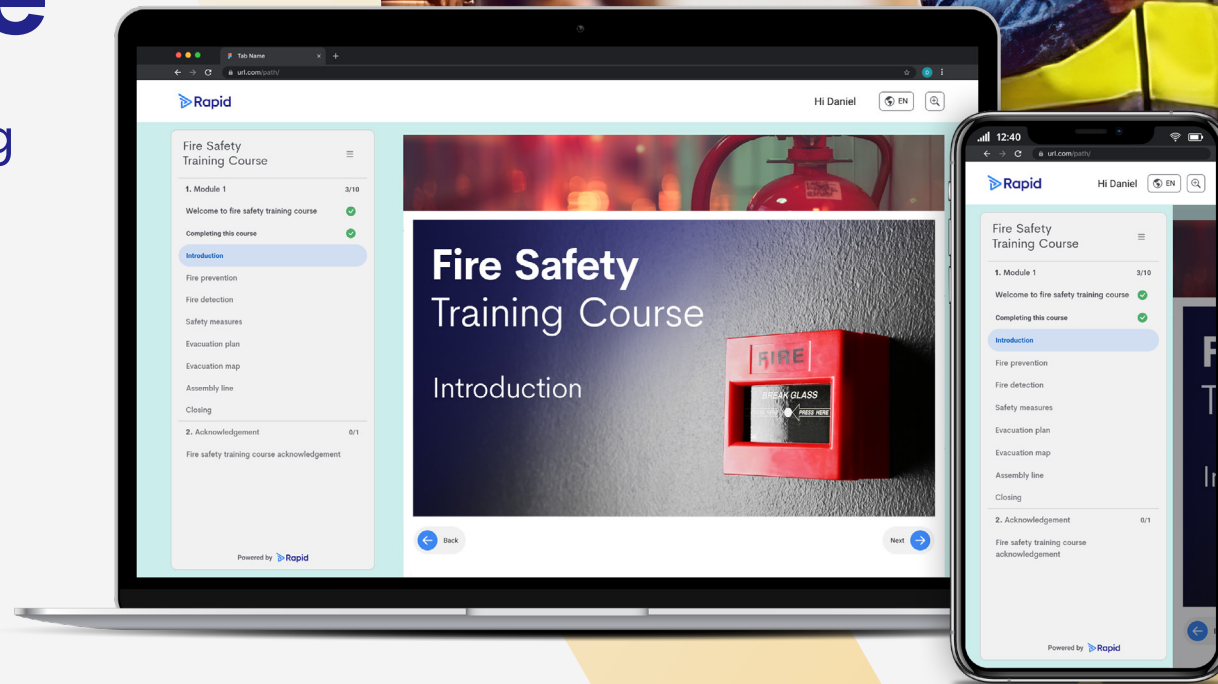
Tab Name
url.com/path/

Rapid
Hi Daniel
EN

Fire Safety Training Course

1. Module 1 3/10
Welcome to fire safety training course
Completing this course
Introduction
Fire prevention
Fire detection
Safety measures
Evacuation plan
Evacuation map
Assembly line
Closing
2. Acknowledgement 0/1
Fire safety training course acknowledgement

Powered by Rapid

Fire Safety
Training Course
Introduction

FIRE
BREAK GLASS
PRESS HERE

Back
Next

12:40
url.com/path/
Rapid
Hi Daniel
EN

Fire Safety Training Course

1. Module 1 3/10
Welcome to fire safety training course
Completing this course
Introduction
Fire prevention
Fire detection
Safety measures
Evacuation plan
Evacuation map
Assembly line
Closing
2. Acknowledgement 0/1
Fire safety training course acknowledgement

Powered by Rapid